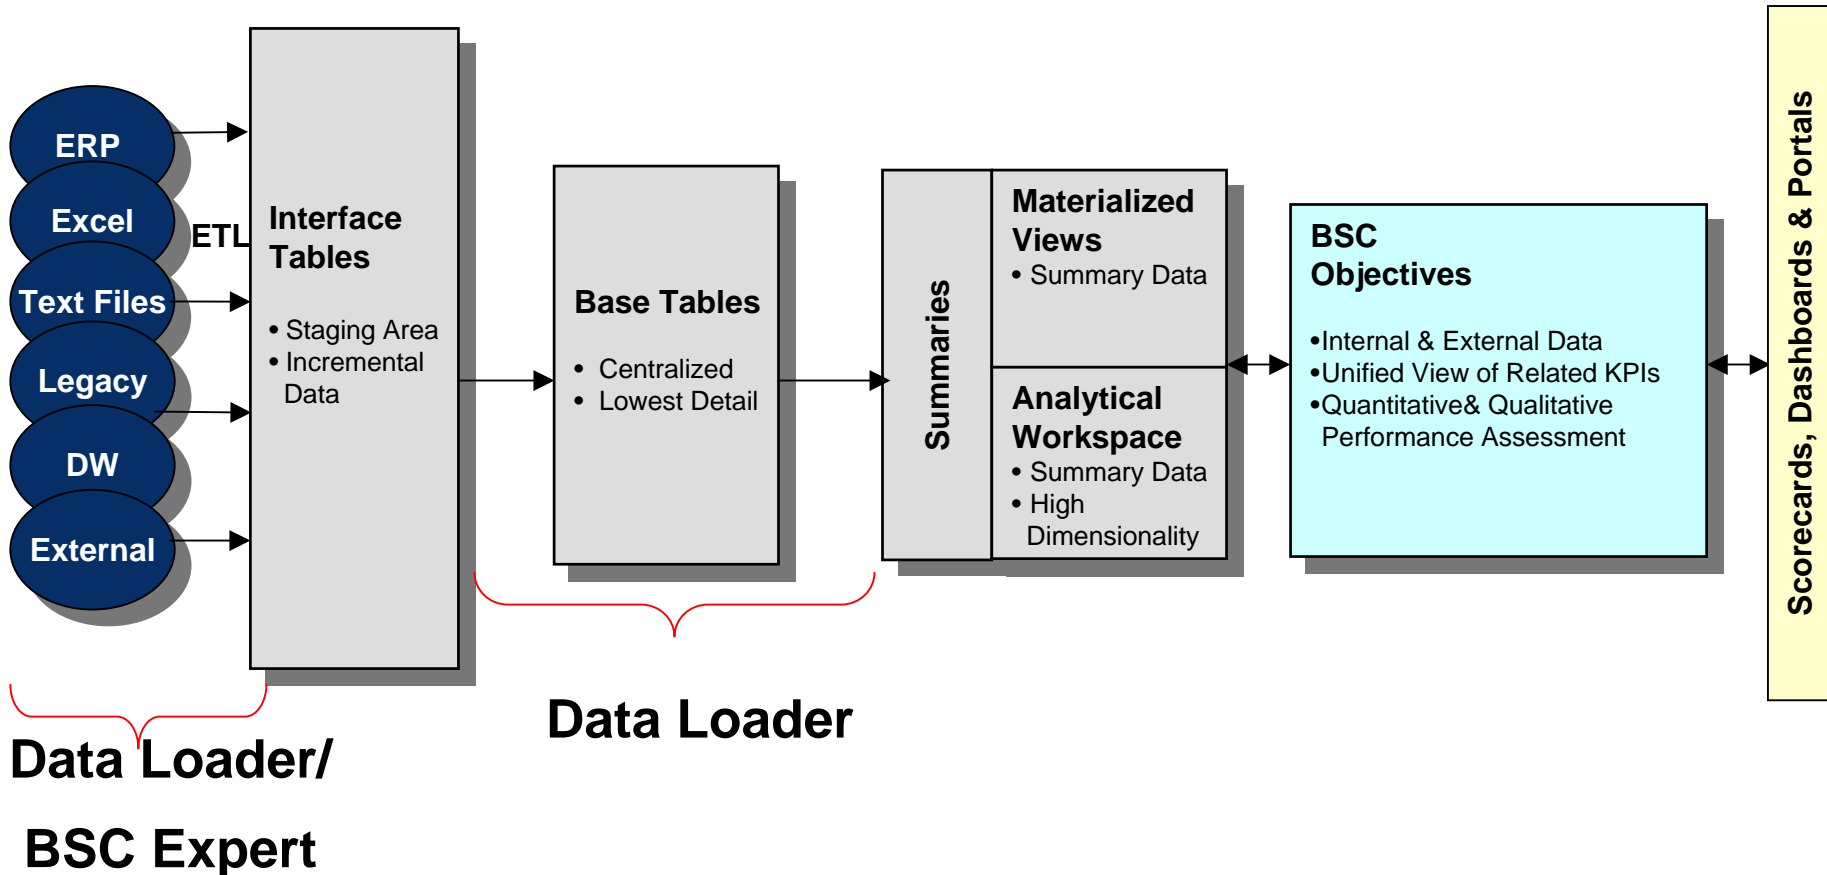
ERP
Excel
Text Files
Legacy
DW
External

ETL

Interface Tables
• Staging Area
• Incremental Data

Base Tables
• Centralized
• Lowest Detail

Summaries

Materialized Views
• Summary Data

Analytical Workspace
• Summary Data
• High Dimensionality

BSC Objectives
•Internal & External Data
•Unified View of Related KPIs
•Quantitative& Qualitative Performance Assessment

Scorecards, Dashboards & Portals

Data Loader/
BSC Expert

Data Loader